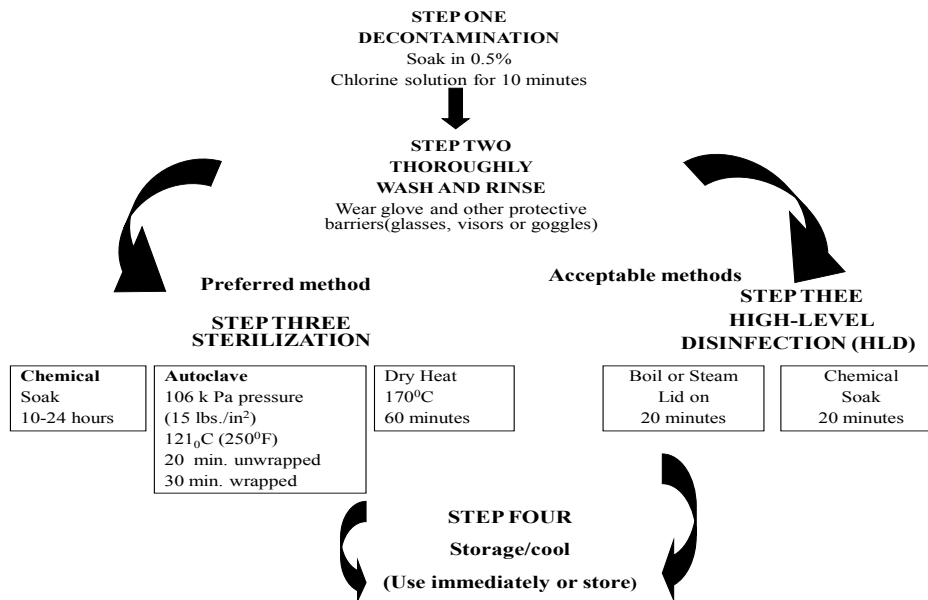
STEP ONE
DECONTAMINATION
Soak in 0.5%
Chlorine solution for 10 minutes

STEP TWO
THOROUGHLY
WASH AND RINSE
Wear glove and other protective barriers(glasses, visors or goggles)

Preferred method

Acceptable methods

STEP THREE
STERILIZATION

STEP THEE
HIGH-LEVEL
DISINFECTION (HLD)

**Chemical**
Soak
10-24 hours

**Autoclave**
106 k Pa pressure
(15 lbs./in$^2$)
121$_0$C (250$^0$F)
20 min. unwrapped
30 min. wrapped

Dry Heat
170$^0$C
60 minutes

Boil or Steam
Lid on
20 minutes

Chemical
Soak
20 minutes

STEP FOUR
Storage/cool
(Use immediately or store)